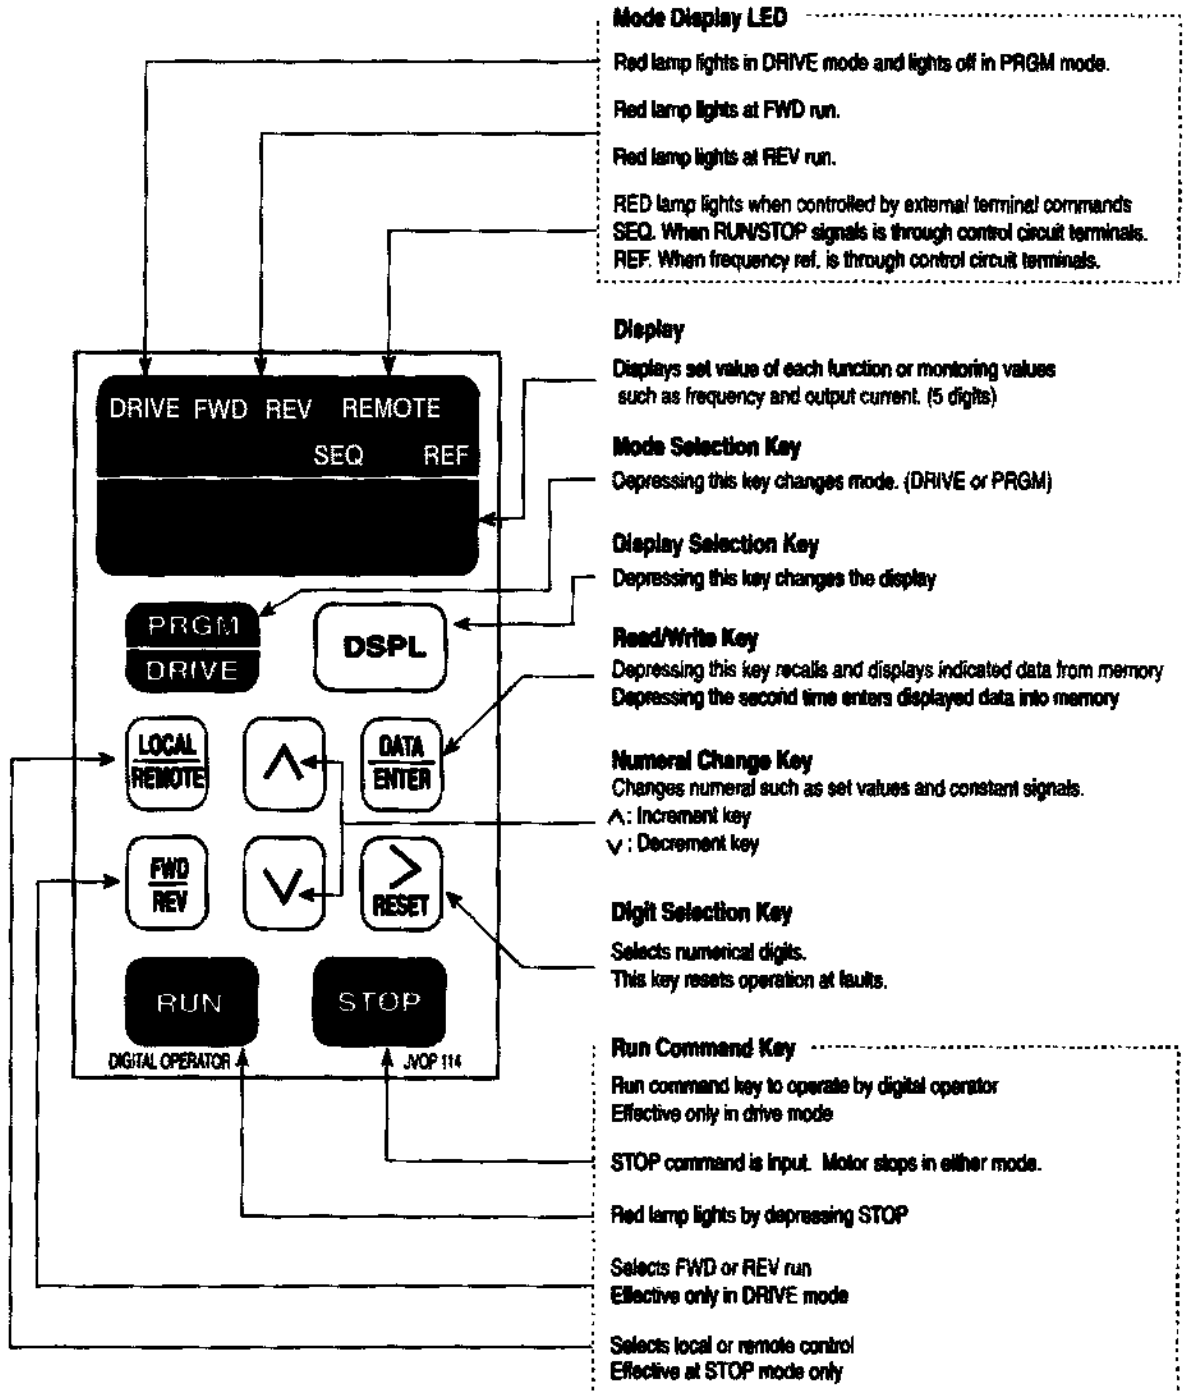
Mode Display LED

Red lamp lights in DRIVE mode and lights off in PRGM mode.

Red lamp lights at FWD run.

Red lamp lights at REV run.

RED lamp lights when controlled by external terminal commands
SEQ. When RUN/STOP signals is through control circuit terminals.
REF. When frequency ref. is through control circuit terminals.

Display

Displays set value of each function or montoring values such as frequency and output current. (5 digits)

Mode Selection Key

Depressing this key changes mode. (DRIVE or PRGM)

Display Selection Key

Depressing this key changes the display

Read/Write Key

Depressing this key recalls and displays indicated data from memory
Depressing the second time enters displayed data into memory

Numeral Change Key

Changes numeral such as set values and constant signals.
∧: Increment key
∨: Decrement key

Digit Selection Key

Selects numerical digits.
This key resets operation at faults.

Run Command Key

Run command key to operate by digital operator
Effective only in drive mode

STOP command is input. Motor stops in either mode.

Red lamp lights by depressing STOP

Selects FWD or REV run
Effective only in DRIVE mode

Selects local or remote control
Effective at STOP mode only

DRIVE FWD REV REMOTE
SEQ REF

PRGM
DRIVE

DSPL

LOCAL
REMOTE

∧

DATA
ENTER

FWD
REV

∨

>
RESET

RUN

STOP

DIGITAL OPERATOR

JVOP 114